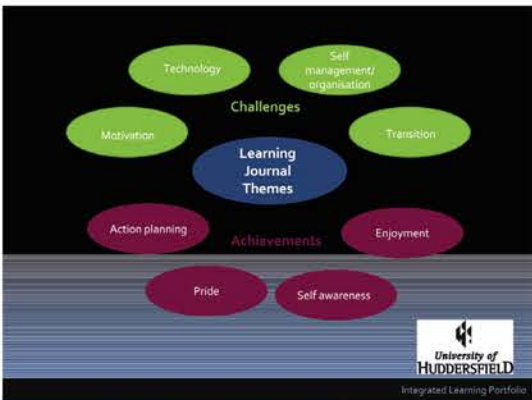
Technology

Self management/ organisation

Challenges

Motivation

Transition

Learning Journal Themes

Action planning

Achievements

Enjoyment

Pride

Self awareness

University of HUDDERSFIELD

Integrated Learning Portfolio